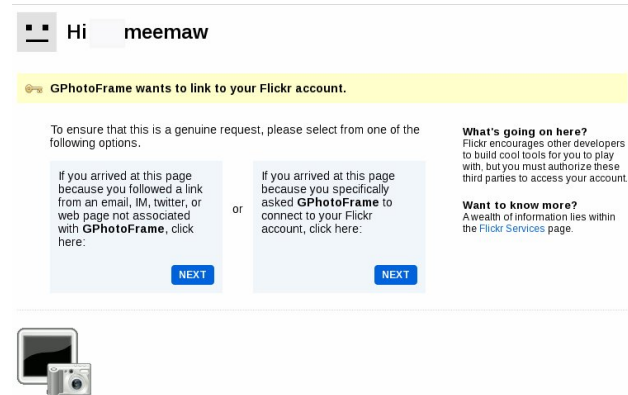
Hi meemaw

GPhotoFrame wants to link to your Flickr account.

To ensure that this is a genuine request, please select from one of the following options.

If you arrived at this page because you followed a link from an email, IM, twitter, or web page not associated with **GPhotoFrame**, click here:

NEXT

or

If you arrived at this page because you specifically asked **GPhotoFrame** to connect to your Flickr account, click here:

NEXT

**What's going on here?**
Flickr encourages other developers to build cool tools for you to play with, but you must authorize these third parties to access your account.

**Want to know more?**
A wealth of information lies within the Flickr Services page.